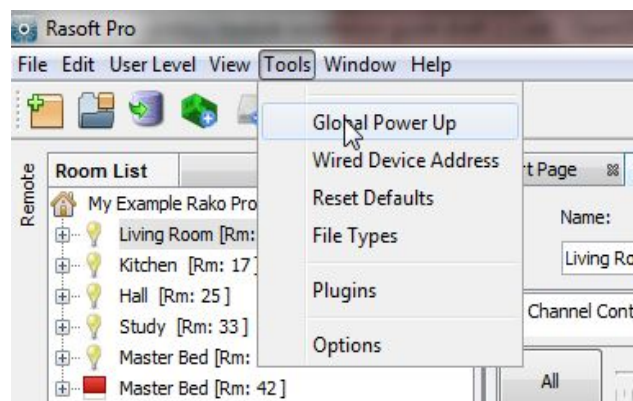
Rasoft Pro

File Edit User Level View Tools Window Help

Remote

Room List

My Example Rako Pro

Living Room [Rm:

Kitchen [Rm: 17]

Hall [Rm: 25]

Study [Rm: 33]

Master Bed [Rm:

Master Bed [Rm: 42]

Global Power Up

Wired Device Address

Reset Defaults

File Types

Plugins

Options

rt Page

Name:

Living Ro

Channel Cont

All